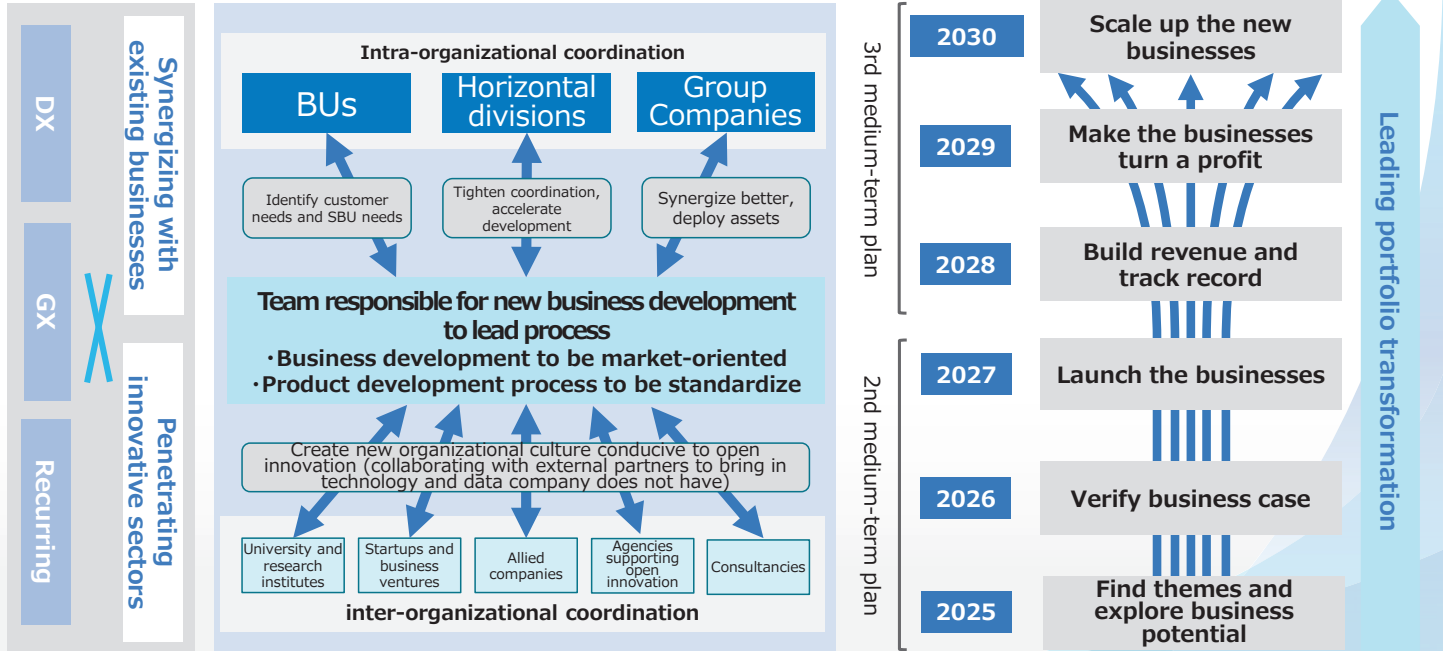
DX

GX

Recurring

Synergizing with existing businesses

Penetrating innovative sectors

Intra-organizational coordination

BUs

Horizontal divisions

Group Companies

Identify customer needs and SBU needs

Tighten coordination, accelerate development

Synergize better, deploy assets

Team responsible for new business development to lead process
・Business development to be market-oriented
・Product development process to be standardize

Create new organizational culture conducive to open innovation (collaborating with external partners to bring in technology and data company does not have)

University and research institutes

Startups and business ventures

Allied companies

Agencies supporting open innovation

Consultancies

inter-organizational coordination

3rd medium-term plan

2nd medium-term plan

2030

Scale up the new businesses

2029

Make the businesses turn a profit

2028

Build revenue and track record

2027

Launch the businesses

2026

Verify business case

2025

Find themes and explore business potential

Leading portfolio transformation